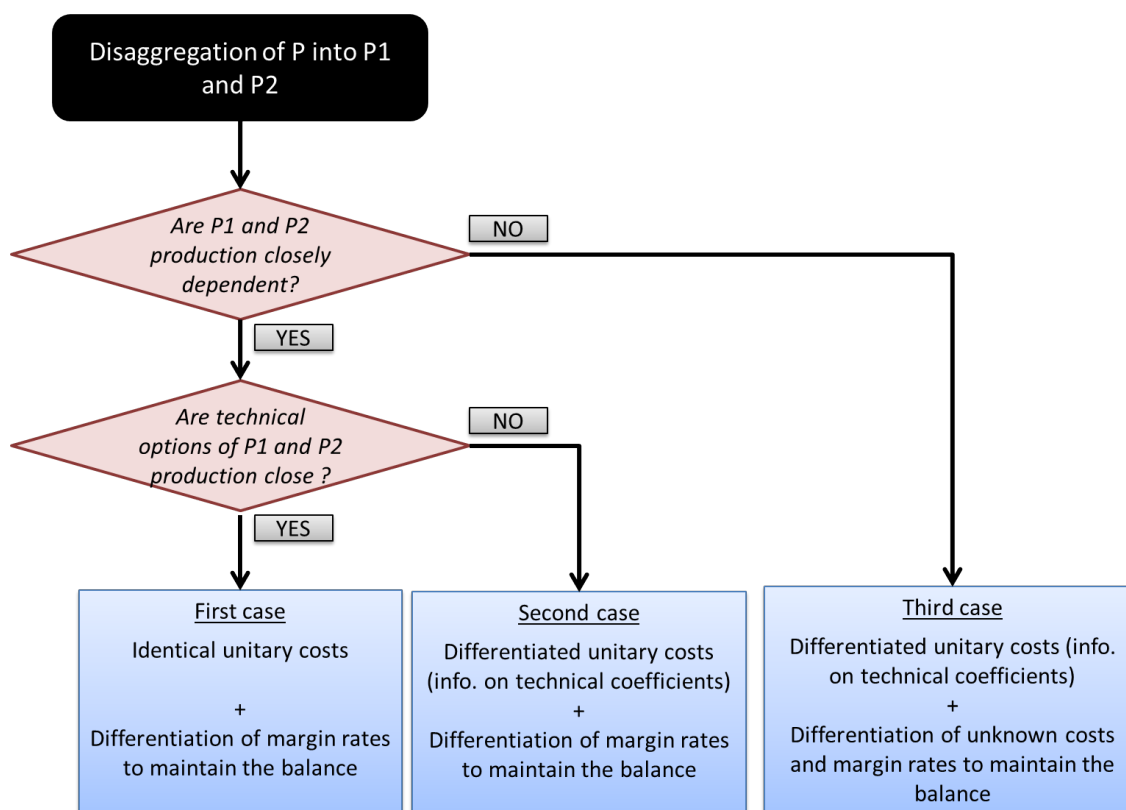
Disaggregation of P into P1 and P2

Are P1 and P2 production closely dependent?

NO

YES

Are technical options of P1 and P2 production close ?

NO

YES

First case

Identical unitary costs

+

Differentiation of margin rates to maintain the balance

Second case

Differentiated unitary costs (info. on technical coefficients)

+

Differentiation of margin rates to maintain the balance

Third case

Differentiated unitary costs (info. on technical coefficients)

+

Differentiation of unknown costs and margin rates to maintain the balance